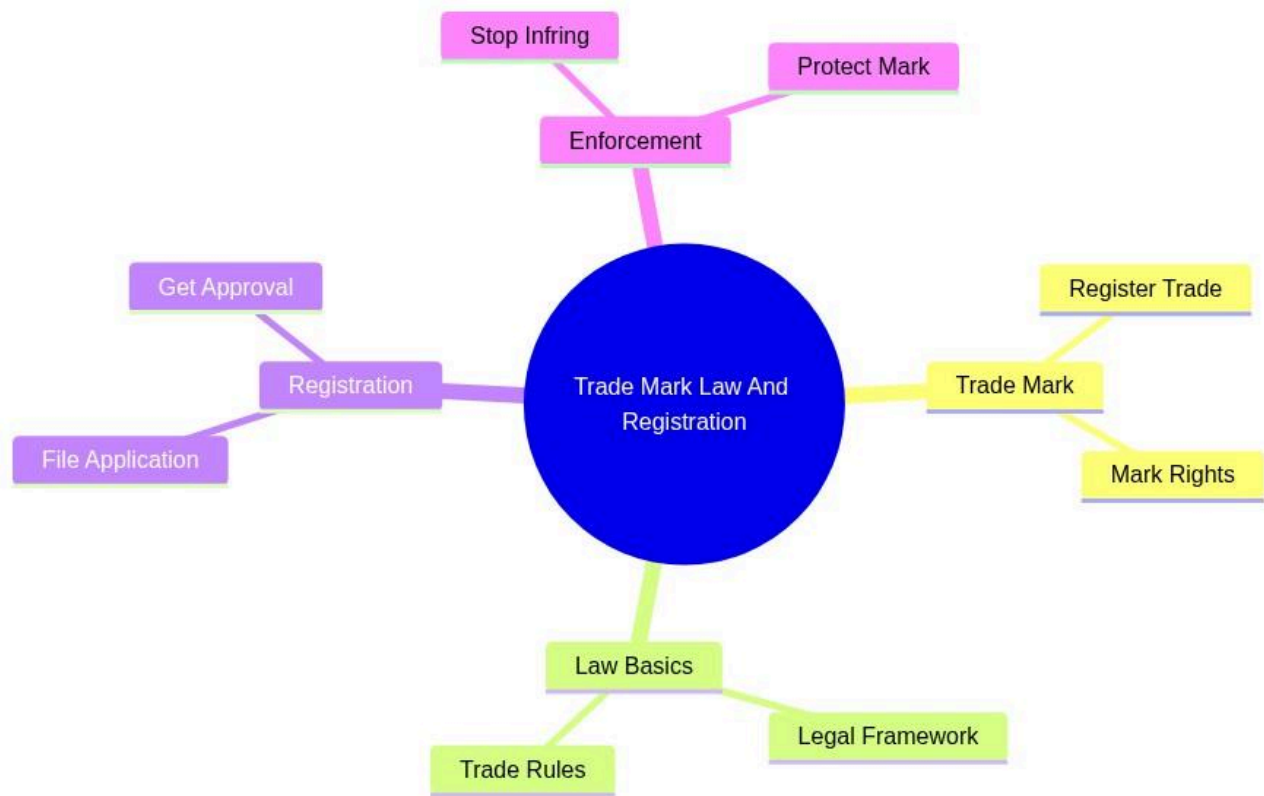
Stop Infring

Protect Mark

Enforcement

Get Approval

Registration

File Application

Trade Mark Law And Registration

Register Trade

Trade Mark

Mark Rights

Law Basics

Legal Framework

Trade Rules